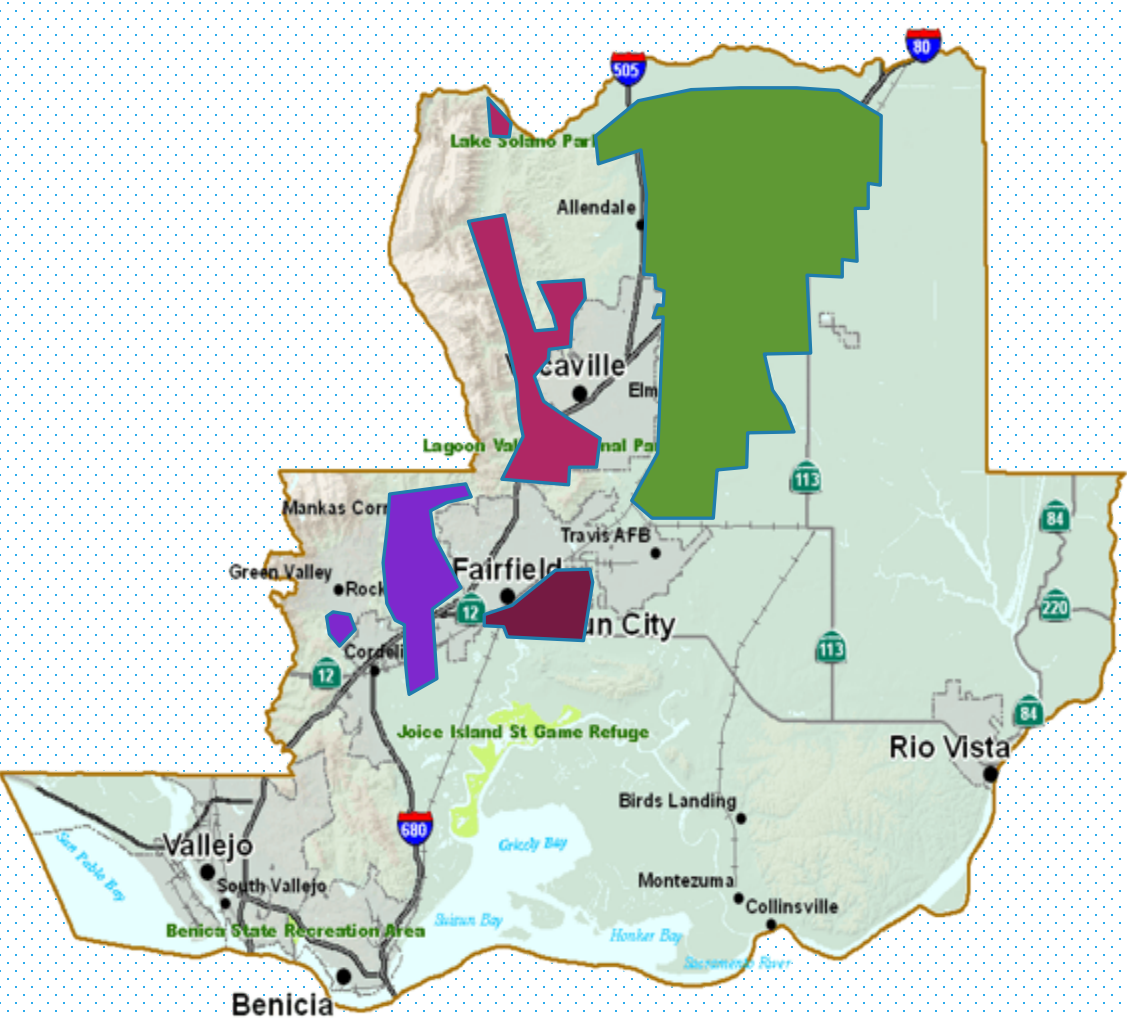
505
80
Lake Solano Par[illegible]
Allendale
V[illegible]caville
Elm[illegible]
Lagoon Val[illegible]nal Pa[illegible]
113
Mankas Corn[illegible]
Travis AFB
84
Green Valley
Rock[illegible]
Fairfield
12
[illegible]un City
220
Cordel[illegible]
12
113
84
Joice Island St Game Refuge
Rio Vista
680
Birds Landing
Vallejo
San Pablo Bay
Grizzly Bay
South Vallejo
Montezuma
Collinsville
Benica State Recreation Area
Suisun Bay
Honker Bay
Sacramento River
Benicia